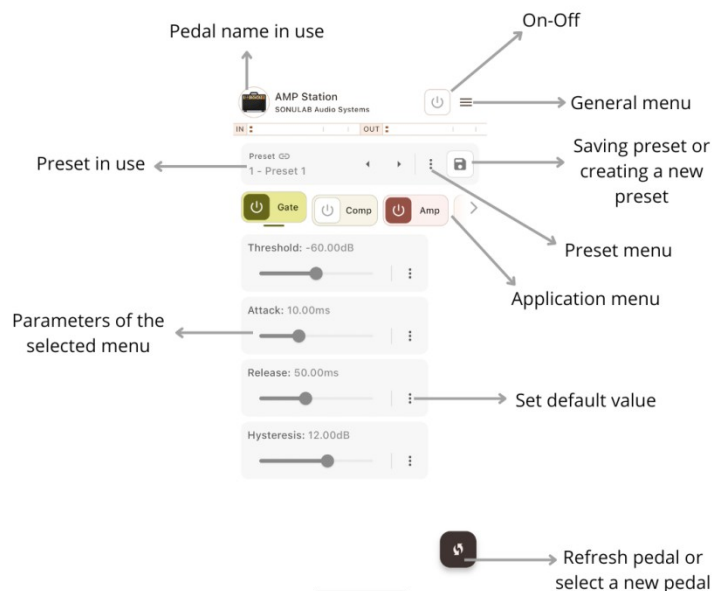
Pedal name in use

On-Off

AMP Station
SONULAB Audio Systems

General menu

IN

OUT

Preset in use

Preset
1 - Preset 1

Saving preset or creating a new preset

Gate

Comp

Amp

Preset menu

Threshold: -60.00dB

Application menu

Parameters of the selected menu

Attack: 10.00ms

Release: 50.00ms

Set default value

Hysteresis: 12.00dB

Refresh pedal or select a new pedal